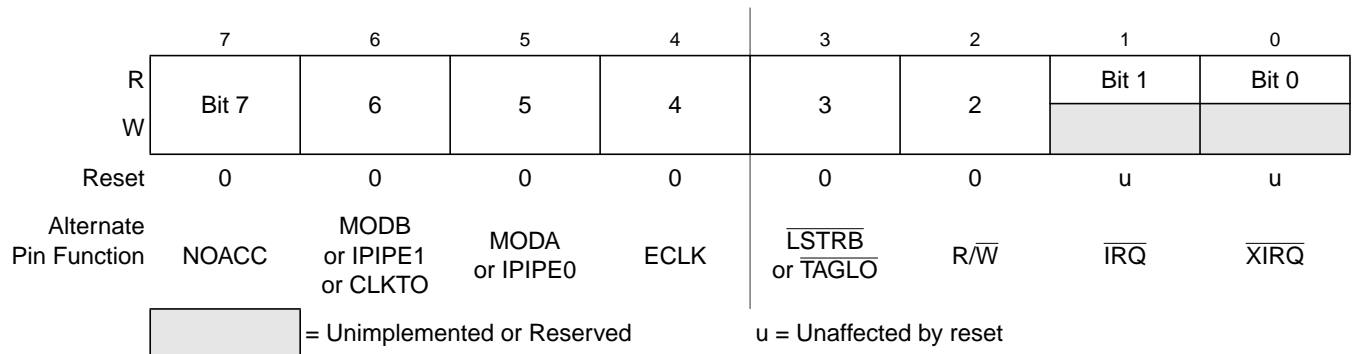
|  | 7 | 6 | 5 | 4 | 3 | 2 | 1 | 0 |
|---|---|---|---|---|---|---|---|---|
| R | Bit 7 | 6 | 5 | 4 | 3 | 2 | Bit 1 | Bit 0 |
| W |  |  |  |  |  |  |  |  |
| Reset | 0 | 0 | 0 | 0 | 0 | 0 | u | u |
| Alternate Pin Function | NOACC | MODB or IPIPE1 or CLKTO | MODA or IPIPE0 | ECLK | $\overline{LSTRB}$ or $\overline{TAGLO}$ | R/$\overline{W}$ | $\overline{IRQ}$ | $\overline{XIRQ}$ |

= Unimplemented or Reserved

u = Unaffected by reset